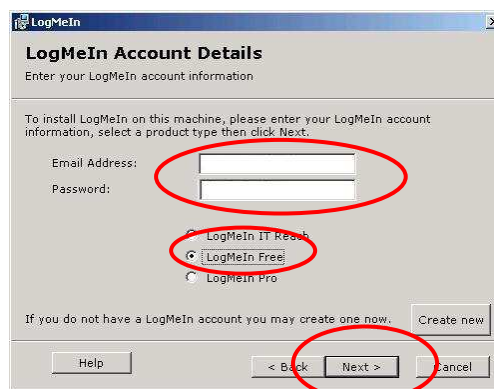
LogMeIn

LogMeIn Account Details
Enter your LogMeIn account information

To install LogMeIn on this machine, please enter your LogMeIn account information, select a product type then click Next.

Email Address:
Password:

LogMeIn IT Reach
LogMeIn Free
LogMeIn Pro

If you do not have a LogMeIn account you may create one now.
Create new

Help
< Back
Next >
Cancel